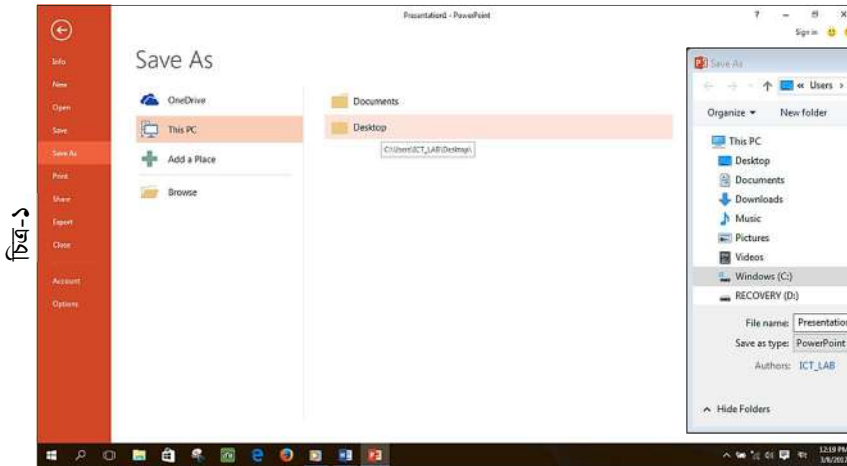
চিত্র-৩

Presentation1 - PowerPoint

? – ▢ ×
Sign in

Info
New
Open
Save
Save As
Print
Share
Export
Close
Account
Options

Save As

OneDrive
This PC
Add a Place
Browse

Documents
Desktop
C:\Users\ICT_LAB\Desktop\

Save As
« Users ›
Organize ▾ New folder
This PC
Desktop
Documents
Downloads
Music
Pictures
Videos
Windows (C:)
RECOVERY (D:)
File name: Presentatio
Save as type: PowerPoint
Authors: ICT_LAB
^ Hide Folders

12:19 PM
3/8/201